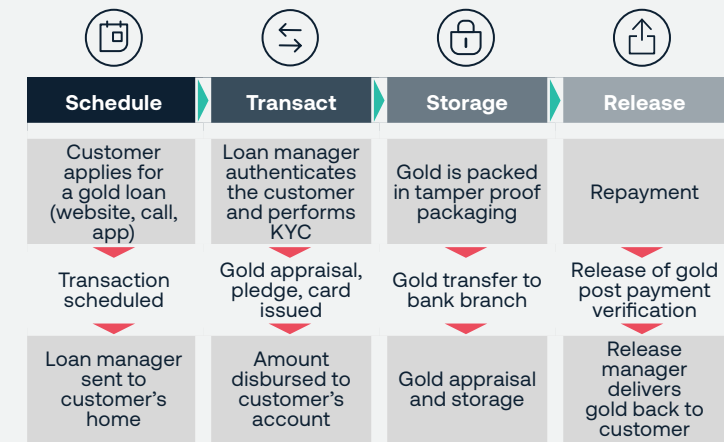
Schedule

Customer applies for a gold loan (website, call, app)

Transaction scheduled

Loan manager sent to customer's home

Transact

Loan manager authenticates the customer and performs KYC

Gold appraisal, pledge, card issued

Amount disbursed to customer's account

Storage

Gold is packed in tamper proof packaging

Gold transfer to bank branch

Gold appraisal and storage

Release

Repayment

Release of gold post payment verification

Release manager delivers gold back to customer